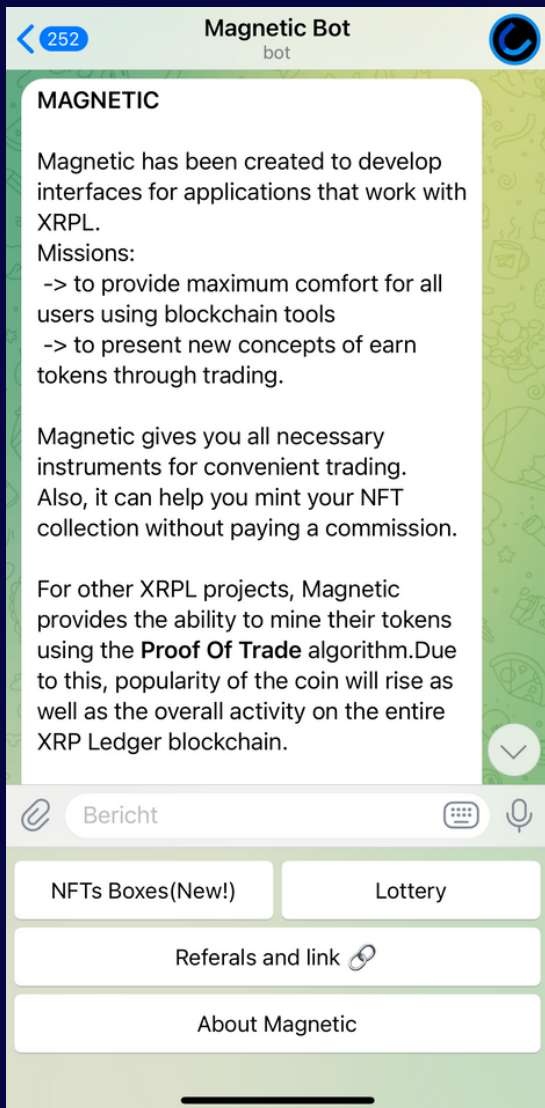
252
Magnetic Bot
bot

MAGNETIC

Magnetic has been created to develop interfaces for applications that work with XRPL.
Missions:
-> to provide maximum comfort for all users using blockchain tools
-> to present new concepts of earn tokens through trading.

Magnetic gives you all necessary instruments for convenient trading. Also, it can help you mint your NFT collection without paying a commission.

For other XRPL projects, Magnetic provides the ability to mine their tokens using the **Proof Of Trade** algorithm.Due to this, popularity of the coin will rise as well as the overall activity on the entire XRP Ledger blockchain.

Bericht

NFTs Boxes(New!)
Lottery
Referals and link 🔗
About Magnetic